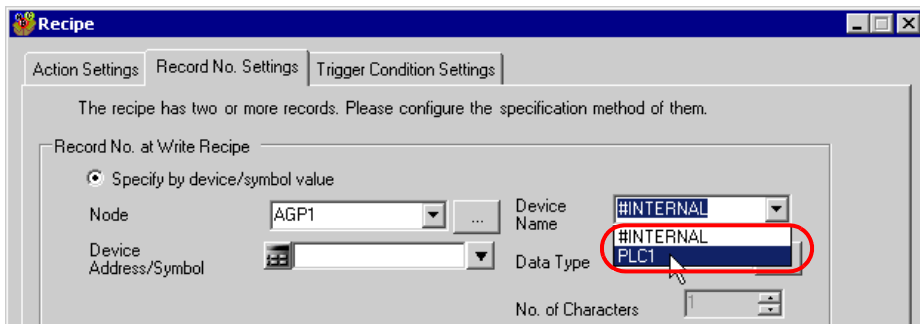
Recipe

Action Settings | Record No. Settings | Trigger Condition Settings

The recipe has two or more records. Please configure the specification method of them.

Record No. at Write Recipe

Specify by device/symbol value

Node AGP1 ...

Device Name #INTERNAL

#INTERNAL
PLC1

Device Address/Symbol

Data Type

No. of Characters 1